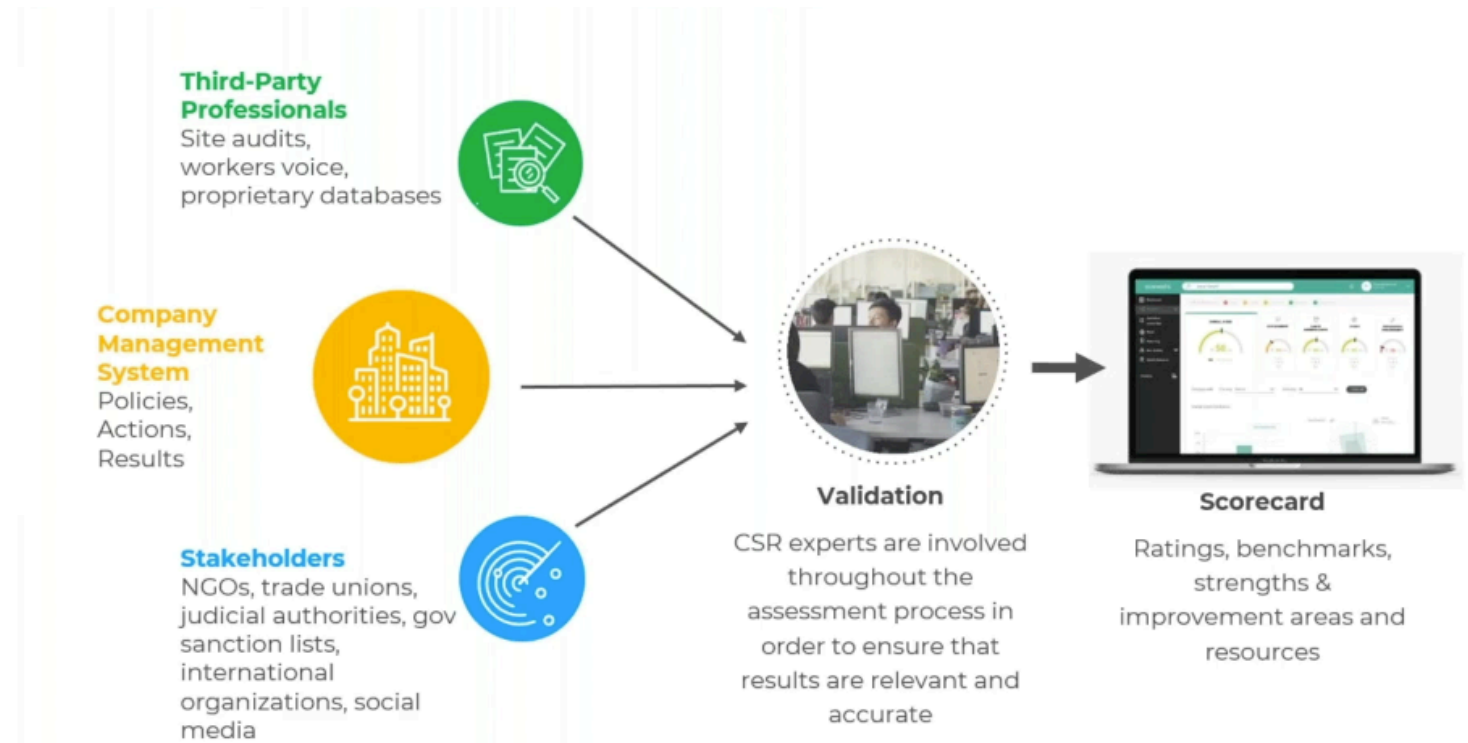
Third-Party Professionals
Site audits, workers voice, proprietary databases

Company Management System
Policies, Actions, Results

Stakeholders
NGOs, trade unions, judicial authorities, gov sanction lists, international organizations, social media

Validation
CSR experts are involved throughout the assessment process in order to ensure that results are relevant and accurate

Scorecard
Ratings, benchmarks, strengths & improvement areas and resources